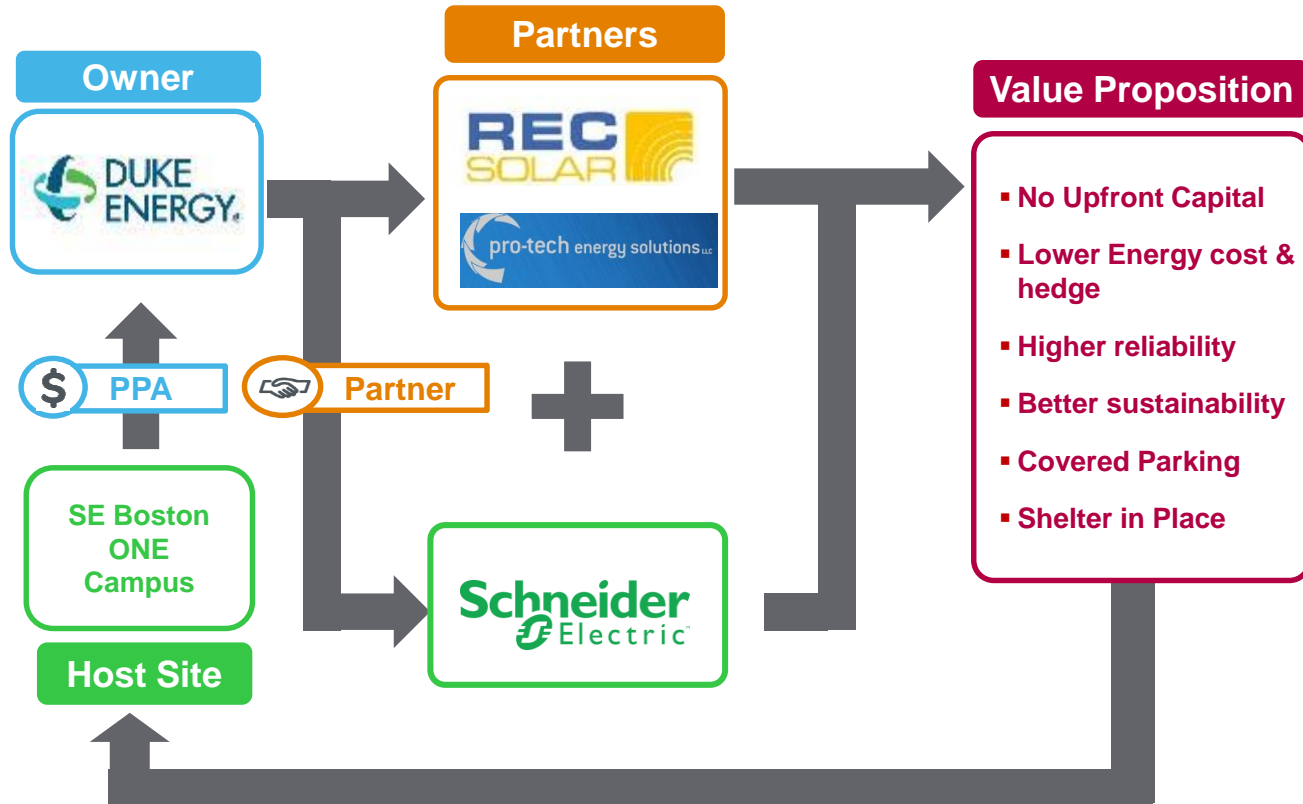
Owner

DUKE ENERGY.

Partners

REC SOLAR

pro-tech energy solutions LLC

Value Proposition

- No Upfront Capital
- Lower Energy cost & hedge
- Higher reliability
- Better sustainability
- Covered Parking
- Shelter in Place

$ PPA

Partner

SE Boston ONE Campus

Host Site

Schneider Electric